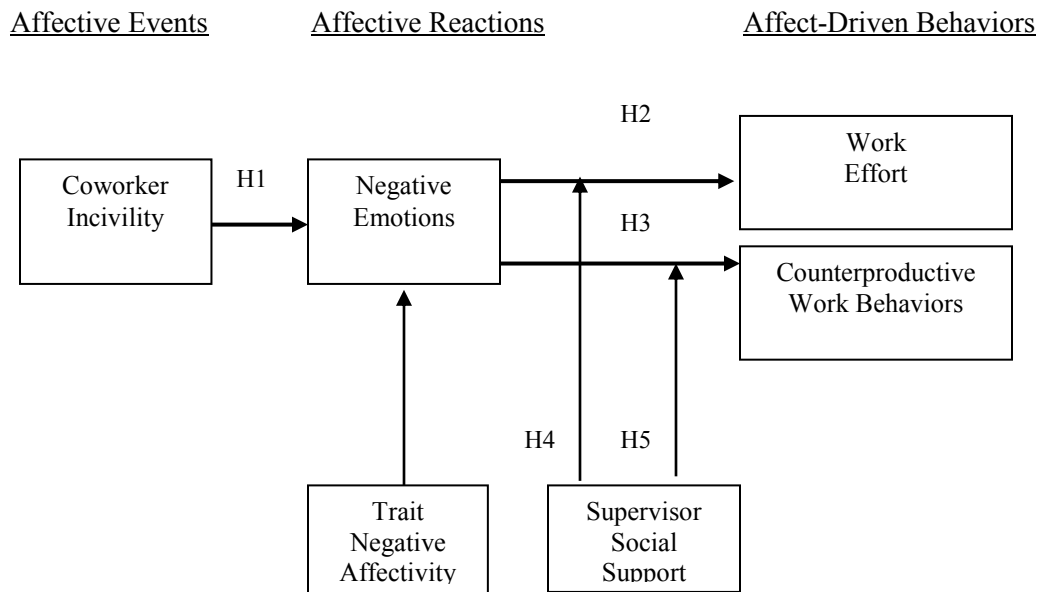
Affective Events

Affective Reactions

Affect-Driven Behaviors

Coworker Incivility

H1

Negative Emotions

H2

Work Effort

H3

Counterproductive Work Behaviors

H4

H5

Trait Negative Affectivity

Supervisor Social Support